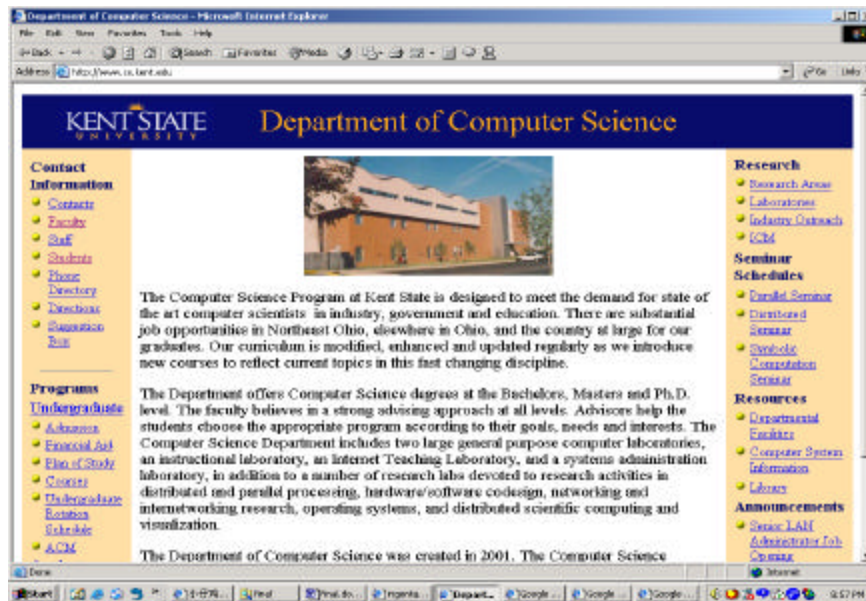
Department of Computer Science - Microsoft Internet Explorer

File Edit View Favorites Tools Help

Back Search Favorites Media

Address http://www.cs.kent.edu

Go Links

KENT STATE UNIVERSITY

Department of Computer Science

Contact Information

Contacts

Faculty

Staff

Students

Phone Directory

Directions

Suggestion Box

Programs

Undergraduate

Admission

Financial Aid

Plan of Study

Courses

Undergraduate Rotation Schedule

ACM

The Computer Science Program at Kent State is designed to meet the demand for state of the art computer scientists in industry, government and education. There are substantial job opportunities in Northeast Ohio, elsewhere in Ohio, and the country at large for our graduates. Our curriculum is modified, enhanced and updated regularly as we introduce new courses to reflect current topics in this fast changing discipline.

The Department offers Computer Science degrees at the Bachelors, Masters and Ph.D. level. The faculty believes in a strong advising approach at all levels. Advisors help the students choose the appropriate program according to their goals, needs and interests. The Computer Science Department includes two large general purpose computer laboratories, an instructional laboratory, an Internet Teaching Laboratory, and a systems administration laboratory, in addition to a number of research labs devoted to research activities in distributed and parallel processing, hardware/software codesign, networking and internetworking research, operating systems, and distributed scientific computing and visualization.

The Department of Computer Science was created in 2001. The Computer Science

Research

Research Areas

Laboratories

Industry Outreach

ICM

Seminar Schedules

Parallel Seminar

Distributed Seminar

Symbolic Computation Seminar

Resources

Departmental Facilities

Computer System Information

Library

Announcements

Senior LAN Administrator Job Opening

Done

Internet

Start

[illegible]

Final

Final do...

Ingenta...

Depart...

Google ...

Google ...

Google ...

9:57 PM